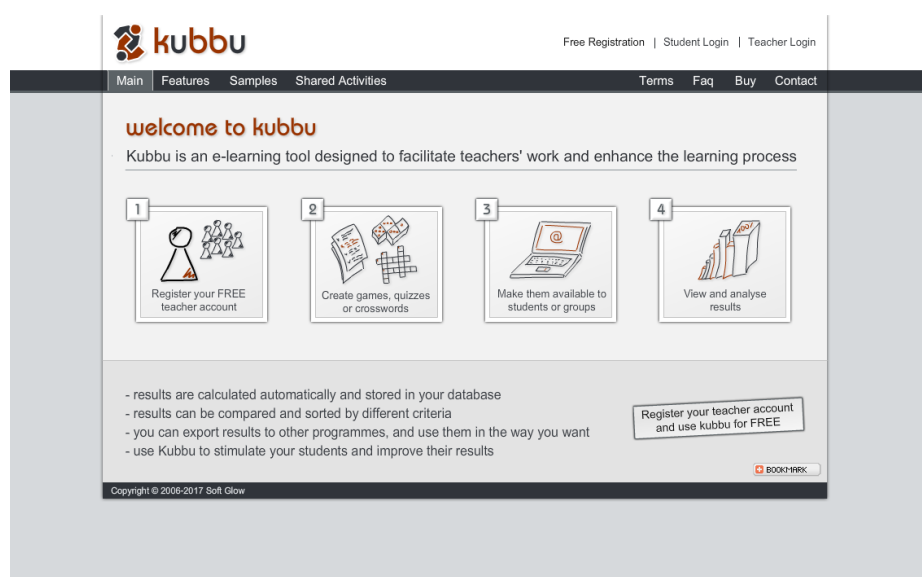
kubbu

Free Registration | Student Login | Teacher Login

Main Features Samples Shared Activities Terms Faq Buy Contact

welcome to kubbu

Kubbu is an e-learning tool designed to facilitate teachers' work and enhance the learning process

1
Register your FREE teacher account

2
Create games, quizzes or crosswords

3
@
Make them available to students or groups

4
View and analyse results

- results are calculated automatically and stored in your database
- results can be compared and sorted by different criteria
- you can export results to other programmes, and use them in the way you want
- use Kubbu to stimulate your students and improve their results

Register your teacher account and use kubbu for FREE

BOOKMARK

Copyright © 2006-2017 Soft Glow